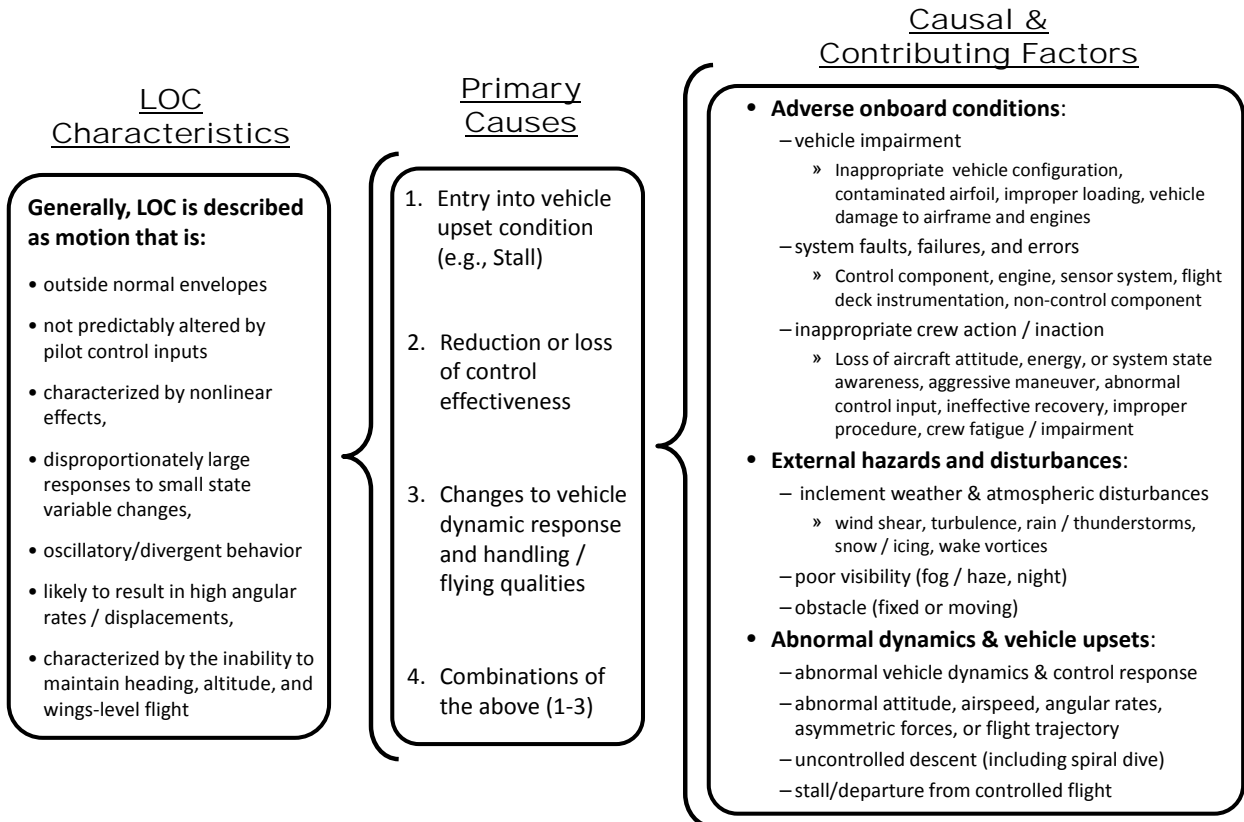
LOC Characteristics

Generally, LOC is described as motion that is:

• outside normal envelopes
• not predictably altered by pilot control inputs
• characterized by nonlinear effects,
• disproportionately large responses to small state variable changes,
• oscillatory/divergent behavior
• likely to result in high angular rates / displacements,
• characterized by the inability to maintain heading, altitude, and wings-level flight

Primary Causes

1. Entry into vehicle upset condition (e.g., Stall)
2. Reduction or loss of control effectiveness
3. Changes to vehicle dynamic response and handling / flying qualities
4. Combinations of the above (1-3)

Causal & Contributing Factors

• Adverse onboard conditions:
– vehicle impairment
» Inappropriate vehicle configuration, contaminated airfoil, improper loading, vehicle damage to airframe and engines
– system faults, failures, and errors
» Control component, engine, sensor system, flight deck instrumentation, non-control component
– inappropriate crew action / inaction
» Loss of aircraft attitude, energy, or system state awareness, aggressive maneuver, abnormal control input, ineffective recovery, improper procedure, crew fatigue / impairment
• External hazards and disturbances:
– inclement weather & atmospheric disturbances
» wind shear, turbulence, rain / thunderstorms, snow / icing, wake vortices
– poor visibility (fog / haze, night)
– obstacle (fixed or moving)
• Abnormal dynamics & vehicle upsets:
– abnormal vehicle dynamics & control response
– abnormal attitude, airspeed, angular rates, asymmetric forces, or flight trajectory
– uncontrolled descent (including spiral dive)
– stall/departure from controlled flight